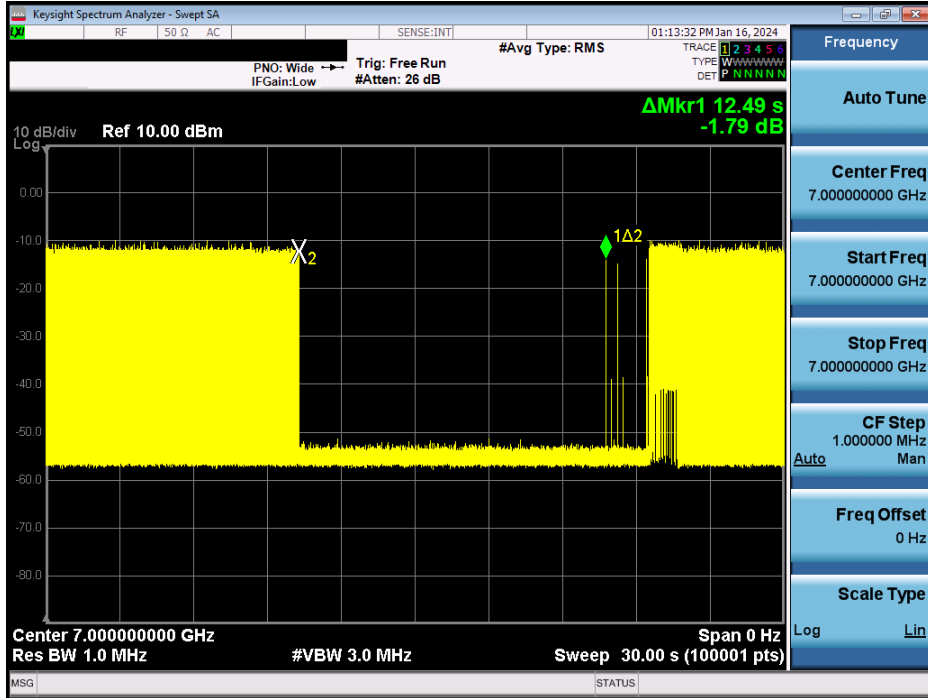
Keysight Spectrum Analyzer - Swept SA

RF 50 Ω AC SENSE:INT 01:13:32 PM Jan 16, 2024

#Avg Type: RMS

PNO: Wide IFGain:Low

Trig: Free Run #Atten: 26 dB

TRACE 1 2 3 4 5 6
TYPE WWWWWW
DET P N N N N N

ΔMkr1 12.49 s
-1.79 dB

10 dB/div Log Ref 10.00 dBm

0.00
-10.0
-20.0
-30.0
-40.0
-50.0
-60.0
-70.0
-80.0

X2

1Δ2

Center 7.000000000 GHz
Res BW 1.0 MHz
#VBW 3.0 MHz
Span 0 Hz
Sweep 30.00 s (100001 pts)

Frequency

Auto Tune

Center Freq
7.000000000 GHz

Start Freq
7.000000000 GHz

Stop Freq
7.000000000 GHz

CF Step
1.000000 MHz
Auto Man

Freq Offset
0 Hz

Scale Type
Log Lin

MSG STATUS